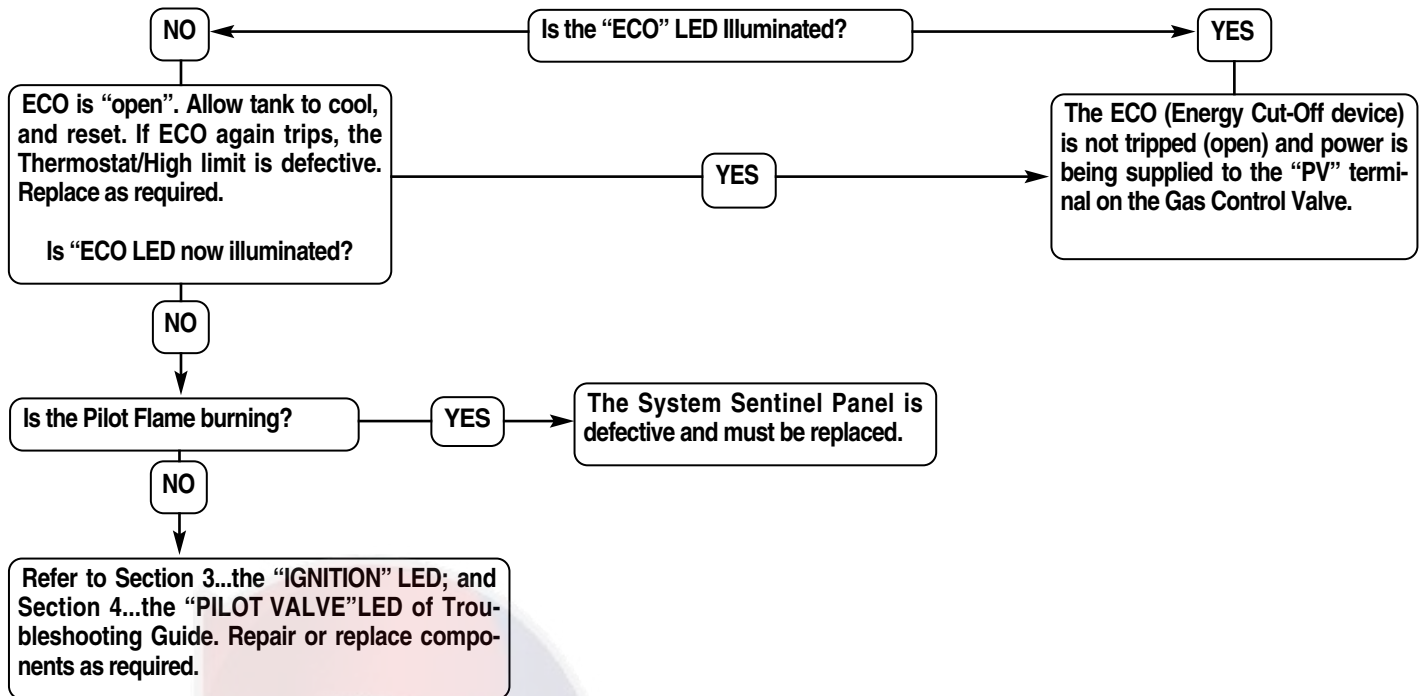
NO

Is the "ECO" LED Illuminated?

YES

ECO is "open". Allow tank to cool, and reset. If ECO again trips, the Thermostat/High limit is defective. Replace as required.

Is "ECO LED now illuminated?

YES

The ECO (Energy Cut-Off device) is not tripped (open) and power is being supplied to the "PV" terminal on the Gas Control Valve.

NO

Is the Pilot Flame burning?

YES

The System Sentinel Panel is defective and must be replaced.

NO

Refer to Section 3...the "IGNITION" LED; and Section 4...the "PILOT VALVE"LED of Troubleshooting Guide. Repair or replace components as required.